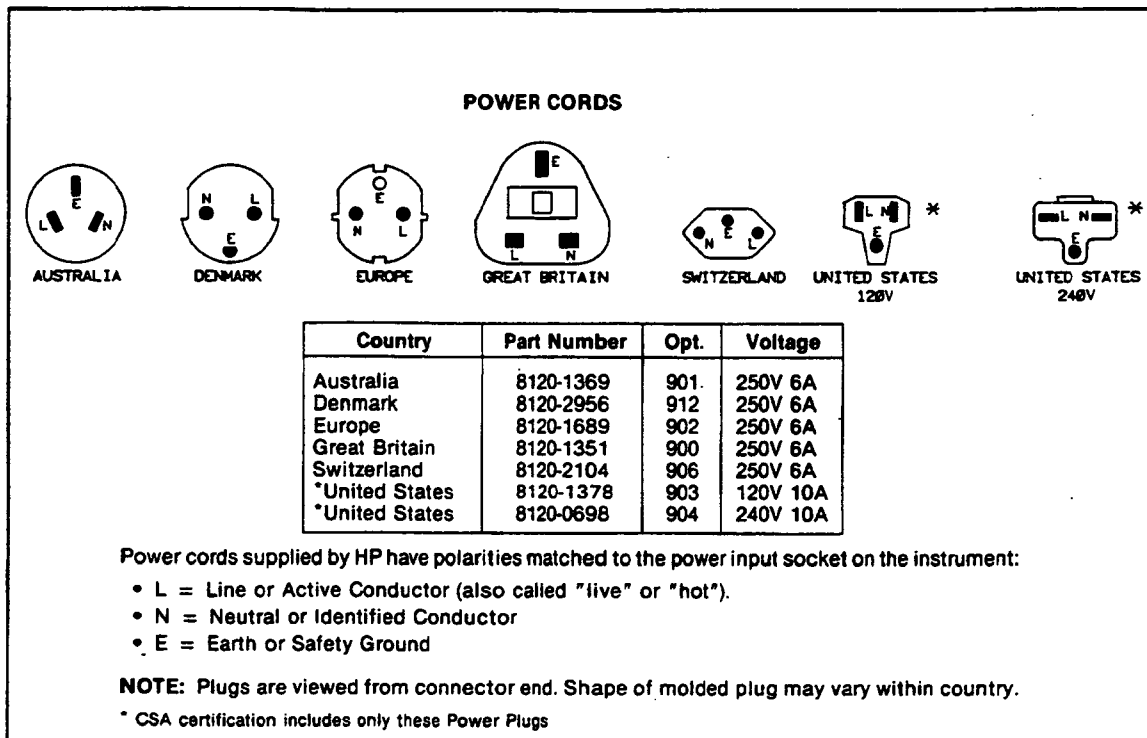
POWER CORDS

E L N
AUSTRALIA

N L E
DENMARK

E N L
EUROPE

E L N
GREAT BRITAIN

N E L
SWITZERLAND

L N E *
UNITED STATES 120V

L N E *
UNITED STATES 240V

| Country | Part Number | Opt. | Voltage |
|---|---|---|---|
| Australia | 8120-1369 | 901 | 250V 6A |
| Denmark | 8120-2956 | 912 | 250V 6A |
| Europe | 8120-1689 | 902 | 250V 6A |
| Great Britain | 8120-1351 | 900 | 250V 6A |
| Switzerland | 8120-2104 | 906 | 250V 6A |
| *United States | 8120-1378 | 903 | 120V 10A |
| *United States | 8120-0698 | 904 | 240V 10A |

Power cords supplied by HP have polarities matched to the power input socket on the instrument:

• L = Line or Active Conductor (also called "live" or "hot").
• N = Neutral or Identified Conductor
• E = Earth or Safety Ground

NOTE: Plugs are viewed from connector end. Shape of molded plug may vary within country.

* CSA certification includes only these Power Plugs